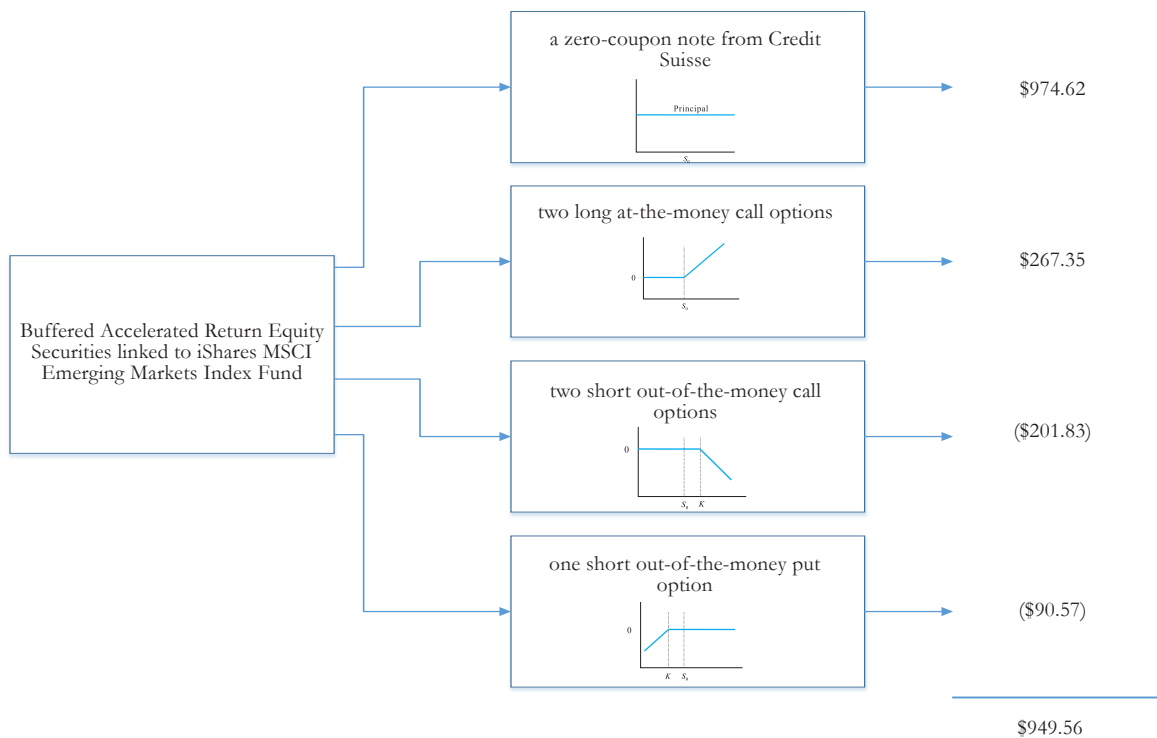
Buffered Accelerated Return Equity Securities linked to iShares MSCI Emerging Markets Index Fund

a zero-coupon note from Credit Suisse

Principal

$S_0$

$974.62

two long at-the-money call options

0

$S_0$

$267.35

two short out-of-the-money call options

0

$S_0$ $K$

($201.83)

one short out-of-the-money put option

0

$K$ $S_0$

($90.57)

$949.56